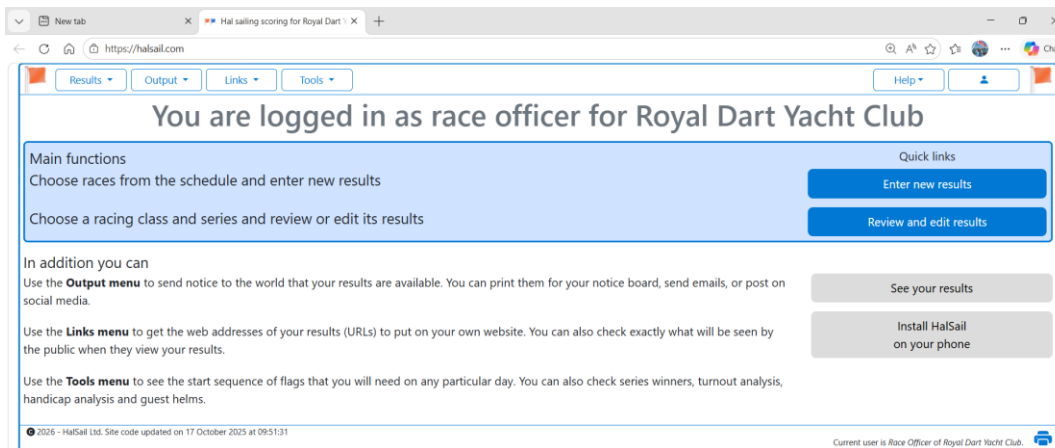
New tab
Hal sailing scoring for Royal Dart Y
https://halsail.com
Ch

Results ▾ Output ▾ Links ▾ Tools ▾
Help ▾

You are logged in as race officer for Royal Dart Yacht Club

Main functions
Choose races from the schedule and enter new results
Choose a racing class and series and review or edit its results

Quick links
Enter new results
Review and edit results

In addition you can
Use the **Output menu** to send notice to the world that your results are available. You can print them for your notice board, send emails, or post on social media.

Use the **Links menu** to get the web addresses of your results (URLs) to put on your own website. You can also check exactly what will be seen by the public when they view your results.

Use the **Tools menu** to see the start sequence of flags that you will need on any particular day. You can also check series winners, turnout analysis, handicap analysis and guest helms.

See your results
Install HalSail on your phone

© 2026 - HalSail Ltd. Site code updated on 17 October 2025 at 09:51:31

Current user is Race Officer of Royal Dart Yacht Club.